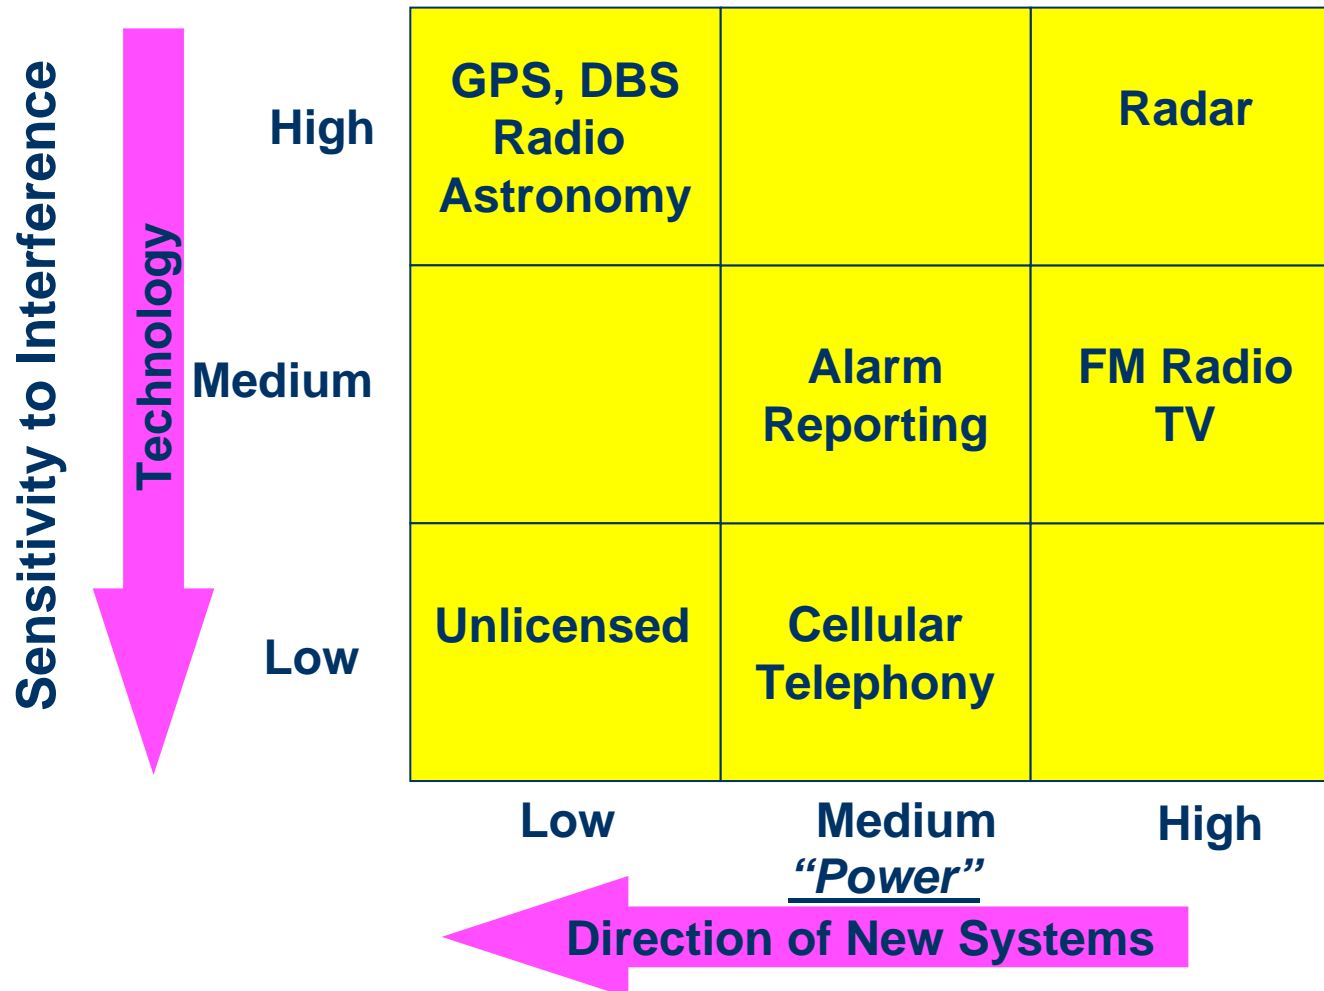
Sensitivity to Interference

Technology

| | | | |
|---|---|---|---|
| High | GPS, DBS Radio Astronomy | | Radar |
| Medium | | Alarm Reporting | FM Radio TV |
| Low | Unlicensed | Cellular Telephony | |
| | Low | Medium | High |

“Power”

Direction of New Systems